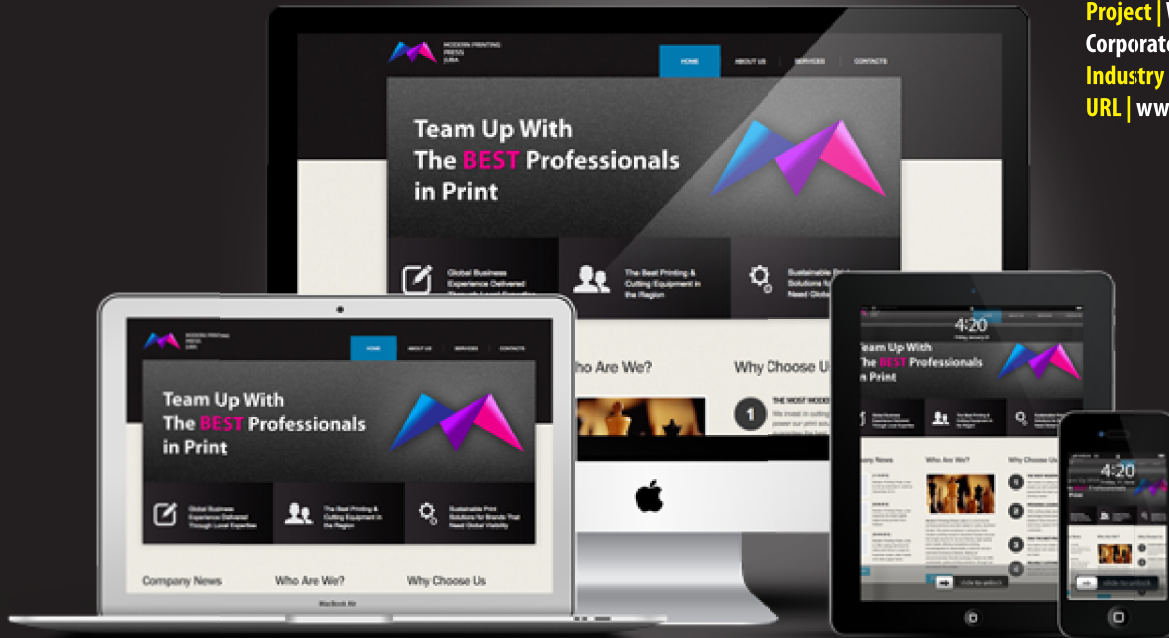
Project | W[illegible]
Corporate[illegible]
Industry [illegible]
URL | ww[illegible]

MODERN PRINTING PRESS JUBA

HOME ABOUT US SERVICES CONTACTS

Team Up With The BEST Professionals in Print

Global Business Experience Delivered Through Local Expertise

The Best Printing & Cutting Equipment in the Region

Sustainable Print Solutions for Brands That Need Global Visibility

Who Are We?

Why Choose Us

1 THE MOST MODE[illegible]

MODERN PRINTING PRESS JUBA

HOME ABOUT US SERVICES CONTACTS

Team Up With The BEST Professionals in Print

Global Business Experience Delivered Through Local Expertise

The Best Printing & Cutting Equipment in the Region

Sustainable Print Solutions for Brands That Need Global Visibility

Company News

Who Are We?

Why Choose Us

MacBook Air

4:20

Team Up With The BEST Professionals in Print

Company News

Who Are We?

Why Choose Us

slide to unlock

4:20

slide to unlock